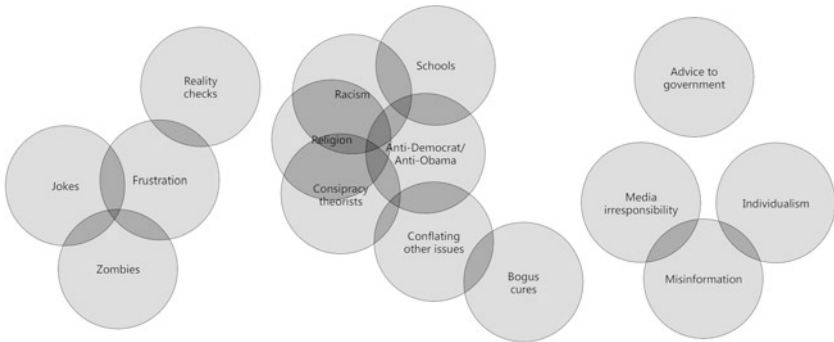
Reality checks

Jokes

Frustration

Zombies

Schools

Racism

Religion

Anti-Democrat/ Anti-Obama

Conspiracy theorists

Conflating other issues

Bogus cures

Advice to government

Media irresponsibility

Individualism

Misinformation